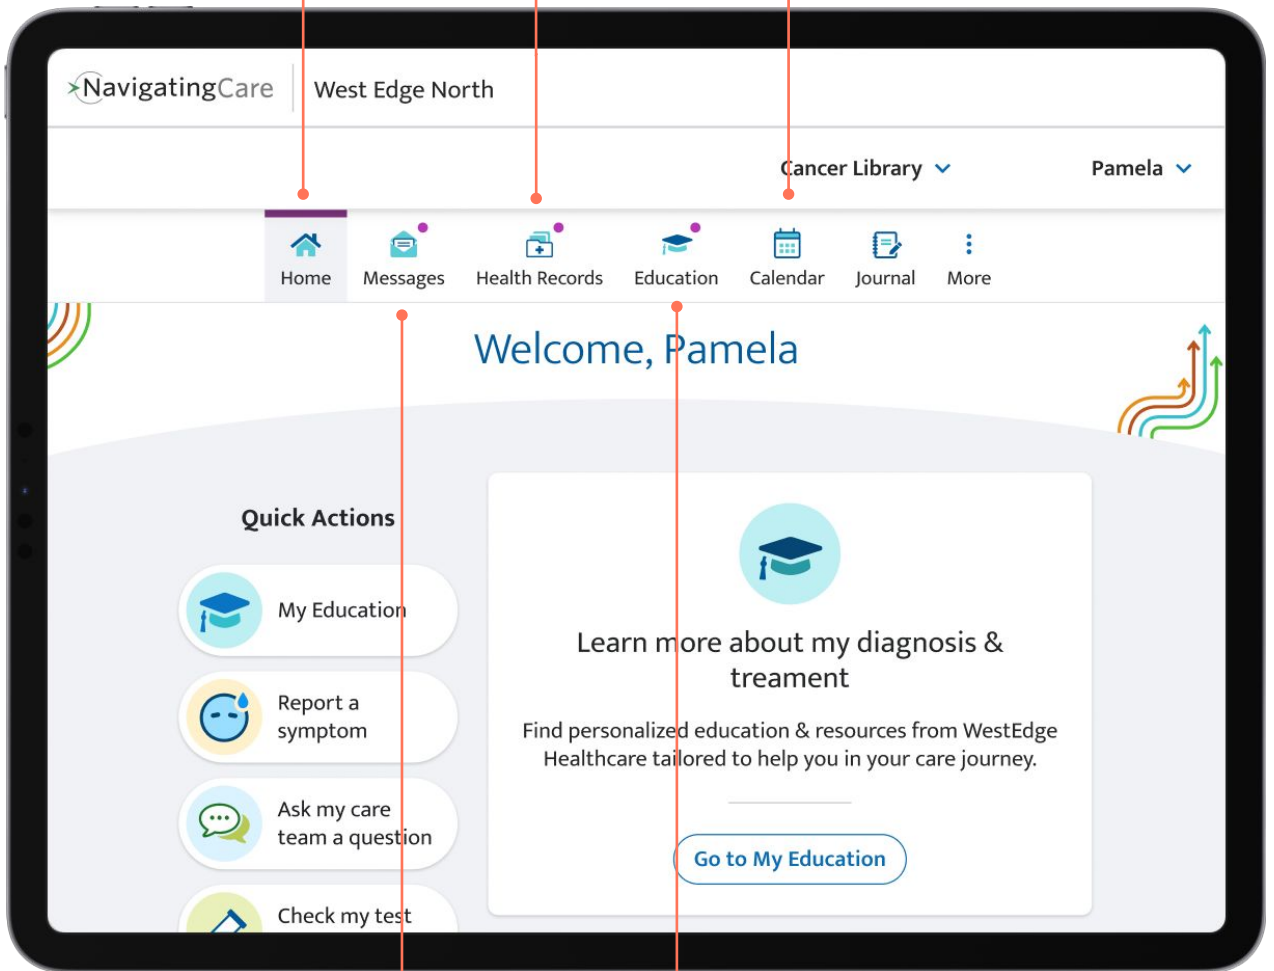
NavigatingCare | West Edge North

Cancer Library

Pamela

Home

Messages

Health Records

Education

Calendar

Journal

More

Welcome, Pamela

Quick Actions

My Education

Report a symptom

Ask my care team a question

Check my test

Learn more about my diagnosis & treament

Find personalized education & resources from WestEdge Healthcare tailored to help you in your care journey.

Go to My Education